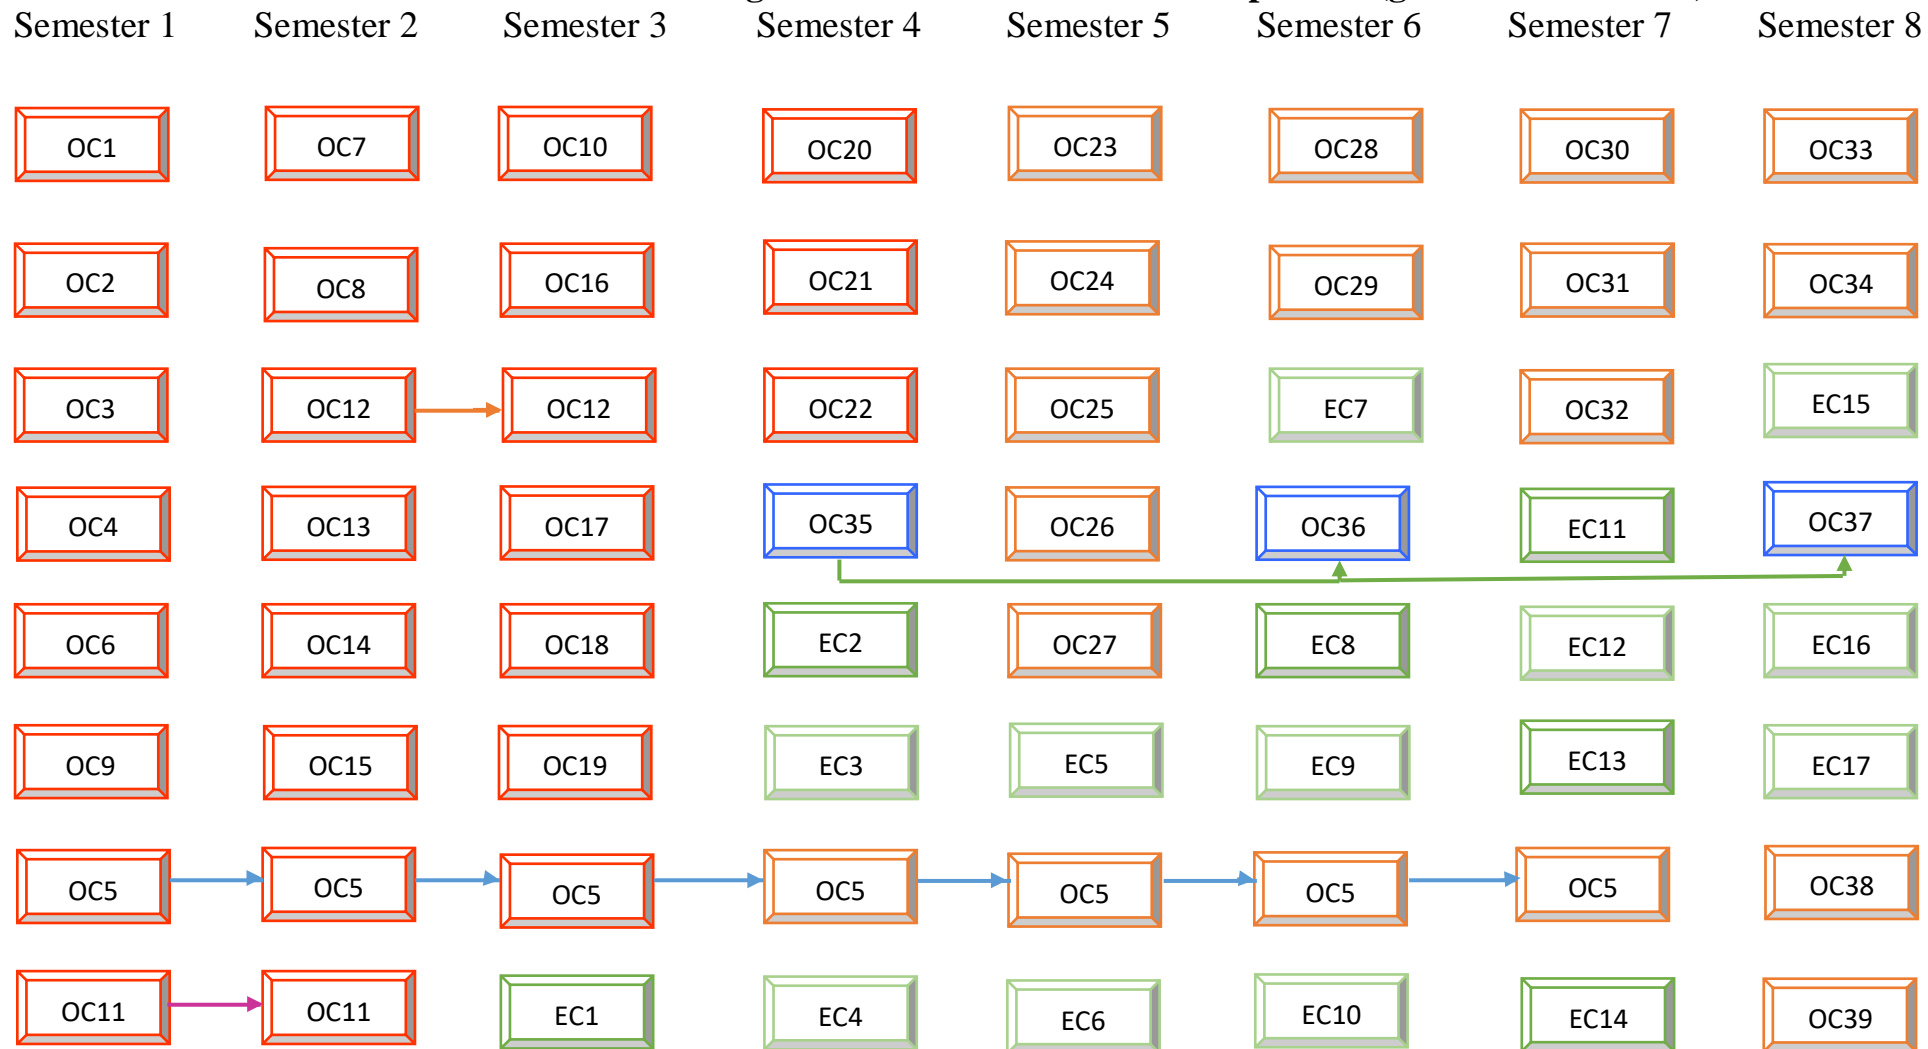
Semester 1 Semester 2 Semester 3 Semester 4 Semester 5 Semester 6 Semester 7 Semester 8

OC1 OC7 OC10 OC20 OC23 OC28 OC30 OC33

OC2 OC8 OC16 OC21 OC24 OC29 OC31 OC34

OC3 OC12 OC12 OC22 OC25 EC7 OC32 EC15

OC4 OC13 OC17 OC35 OC26 OC36 EC11 OC37

OC6 OC14 OC18 EC2 OC27 EC8 EC12 EC16

OC9 OC15 OC19 EC3 EC5 EC9 EC13 EC17

OC5 OC5 OC5 OC5 OC5 OC5 OC5 OC38

OC11 OC11 EC1 EC4 EC6 EC10 EC14 OC39